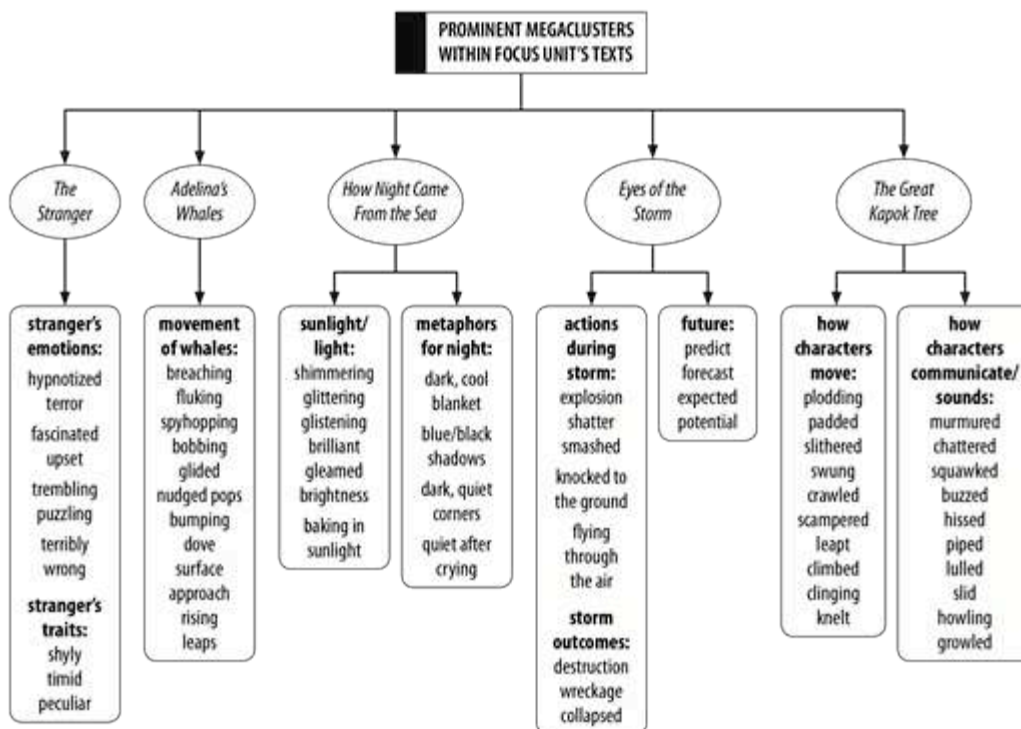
PROMINENT MEGACLUSTERS WITHIN FOCUS UNIT'S TEXTS

The Stranger

Adelina's Whales

How Night Came From the Sea

Eyes of the Storm

The Great Kapok Tree

stranger's emotions:
hypnotized
terror
fascinated
upset
trembling
puzzling
terribly wrong

stranger's traits:
shyly
timid
peculiar

movement of whales:
breaching
fluking
spyhopping
bobbing
glided
nudged pops
bumping
dove
surface
approach
rising
leaps

sunlight/ light:
shimmering
glittering
glistening
brilliant
gleamed
brightness
baking in sunlight

metaphors for night:
dark, cool blanket
blue/black shadows
dark, quiet corners
quiet after crying

actions during storm:
explosion
shatter
smashed
knocked to the ground
flying through the air

storm outcomes:
destruction
wreckage
collapsed

future:
predict
forecast
expected
potential

how characters move:
plodding
padded
slithered
swung
crawled
scampered
leapt
climbed
clinging
knelt

how characters communicate/ sounds:
murmured
chattered
squawked
buzzed
hissed
piped
lulled
slid
howling
growled